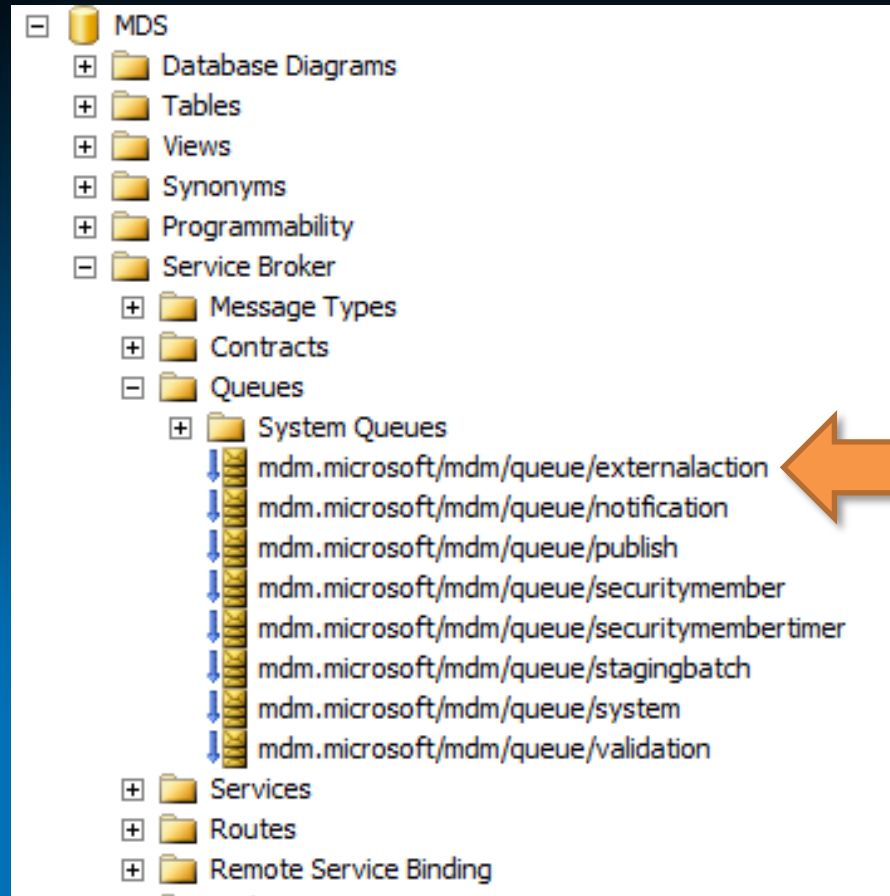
MDS
Database Diagrams
Tables
Views
Synonyms
Programmability
Service Broker
Message Types
Contracts
Queues
System Queues
mdm.microsoft/mdm/queue/externalaction
mdm.microsoft/mdm/queue/notification
mdm.microsoft/mdm/queue/publish
mdm.microsoft/mdm/queue/securitymember
mdm.microsoft/mdm/queue/securitymembertimer
mdm.microsoft/mdm/queue/stagingbatch
mdm.microsoft/mdm/queue/system
mdm.microsoft/mdm/queue/validation
Services
Routes
Remote Service Binding